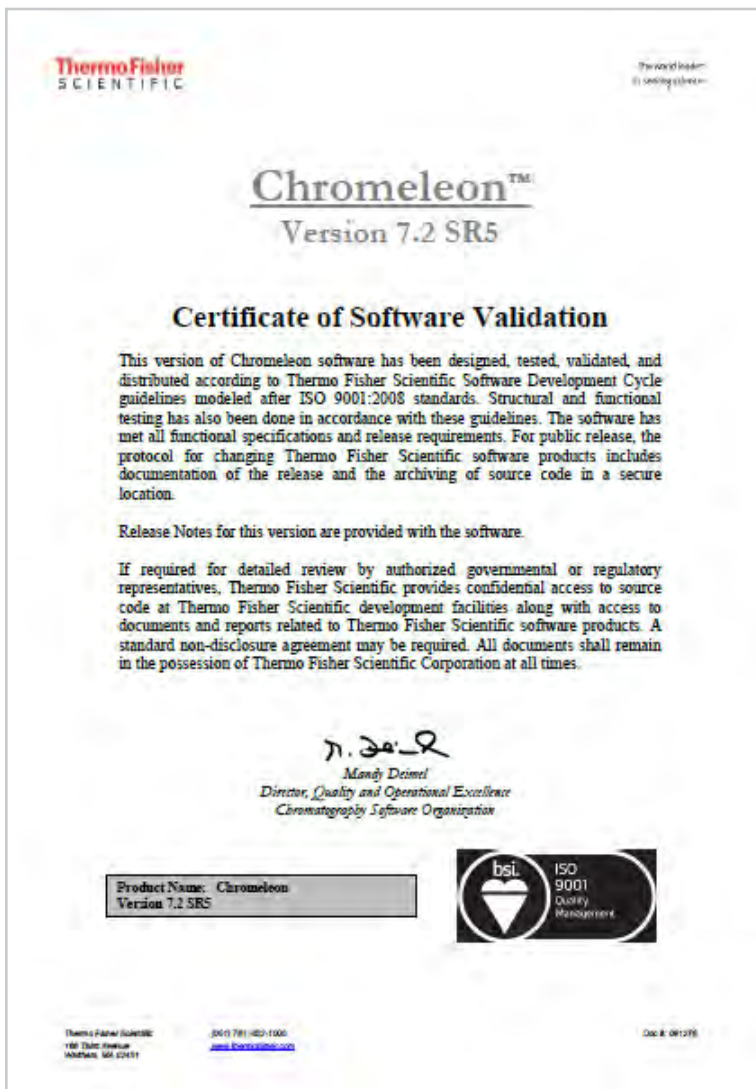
ThermoFisher SCIENTIFIC

The world leader in serving science

Chromeleon™

Version 7.2 SR5

Certificate of Software Validation

This version of Chromeleon software has been designed, tested, validated, and distributed according to Thermo Fisher Scientific Software Development Cycle guidelines modeled after ISO 9001:2008 standards. Structural and functional testing has also been done in accordance with these guidelines. The software has met all functional specifications and release requirements. For public release, the protocol for changing Thermo Fisher Scientific software products includes documentation of the release and the archiving of source code in a secure location.

Release Notes for this version are provided with the software.

If required for detailed review by authorized governmental or regulatory representatives, Thermo Fisher Scientific provides confidential access to source code at Thermo Fisher Scientific development facilities along with access to documents and reports related to Thermo Fisher Scientific software products. A standard non-disclosure agreement may be required. All documents shall remain in the possession of Thermo Fisher Scientific Corporation at all times.

Mandy Deimel
Director, Quality and Operational Excellence
Chromatography Software Organization

Product Name: Chromeleon
Version 7.2 SR5

bsi. ISO 9001 Quality Management

Thermo Fisher Scientific
168 Third Avenue
Waltham, MA 02451

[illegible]
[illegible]

Doc # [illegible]